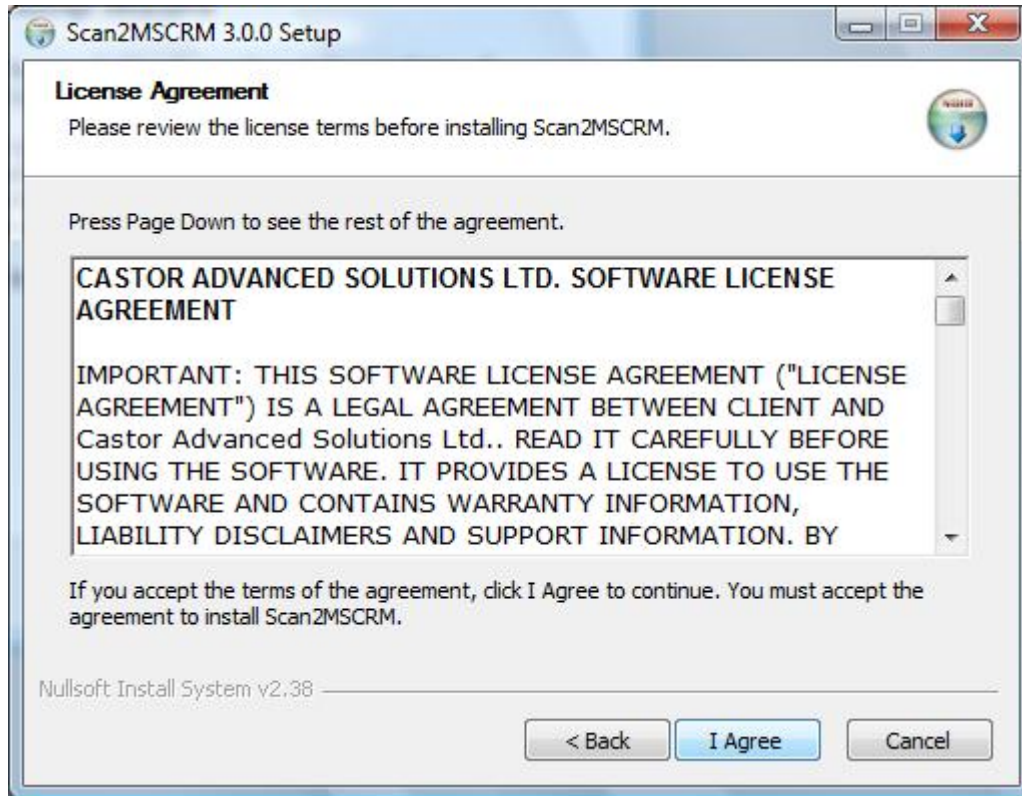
Scan2MSCRM 3.0.0 Setup

License Agreement

Please review the license terms before installing Scan2MSCRM.

Press Page Down to see the rest of the agreement.

CASTOR ADVANCED SOLUTIONS LTD. SOFTWARE LICENSE AGREEMENT

IMPORTANT: THIS SOFTWARE LICENSE AGREEMENT ("LICENSE AGREEMENT") IS A LEGAL AGREEMENT BETWEEN CLIENT AND Castor Advanced Solutions Ltd.. READ IT CAREFULLY BEFORE USING THE SOFTWARE. IT PROVIDES A LICENSE TO USE THE SOFTWARE AND CONTAINS WARRANTY INFORMATION, LIABILITY DISCLAIMERS AND SUPPORT INFORMATION. BY

If you accept the terms of the agreement, click I Agree to continue. You must accept the agreement to install Scan2MSCRM.

Nullsoft Install System v2.38

< Back

I Agree

Cancel